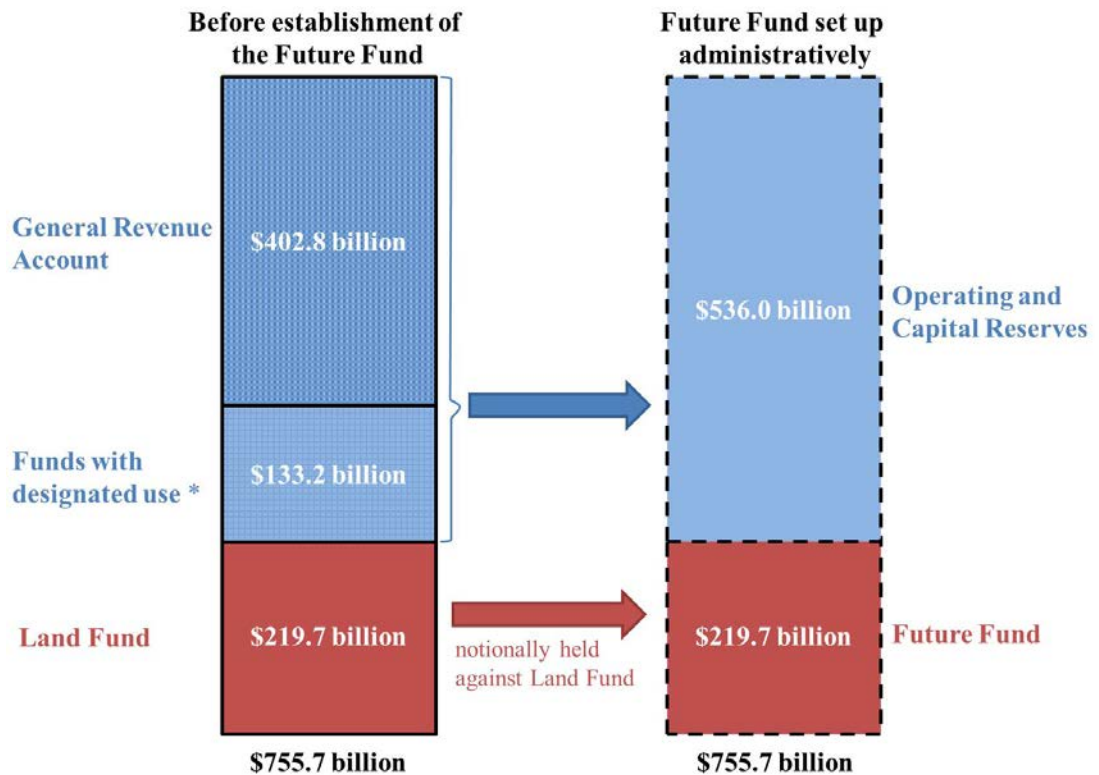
Before establishment of the Future Fund

Future Fund set up administratively

General Revenue Account

$402.8 billion

Funds with designated use *

$133.2 billion

Land Fund

$219.7 billion

$536.0 billion

Operating and Capital Reserves

notionally held against Land Fund

$219.7 billion

Future Fund

$755.7 billion

$755.7 billion